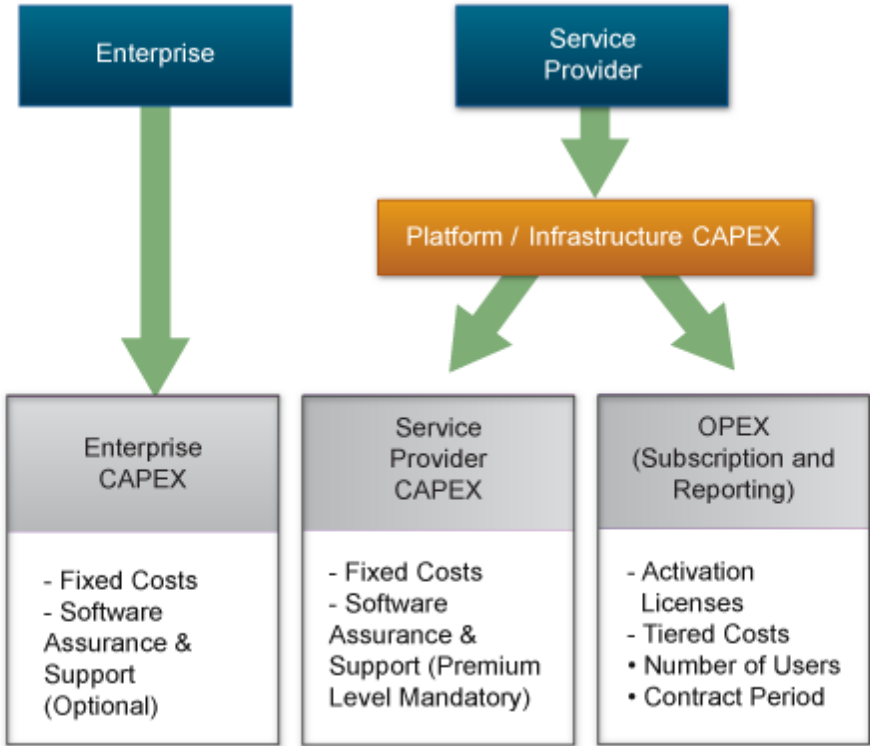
Enterprise

Service Provider

Platform / Infrastructure CAPEX

Enterprise CAPEX

- Fixed Costs
- Software Assurance & Support (Optional)

Service Provider CAPEX

- Fixed Costs
- Software Assurance & Support (Premium Level Mandatory)

OPEX (Subscription and Reporting)

- Activation Licenses
- Tiered Costs
• Number of Users
• Contract Period